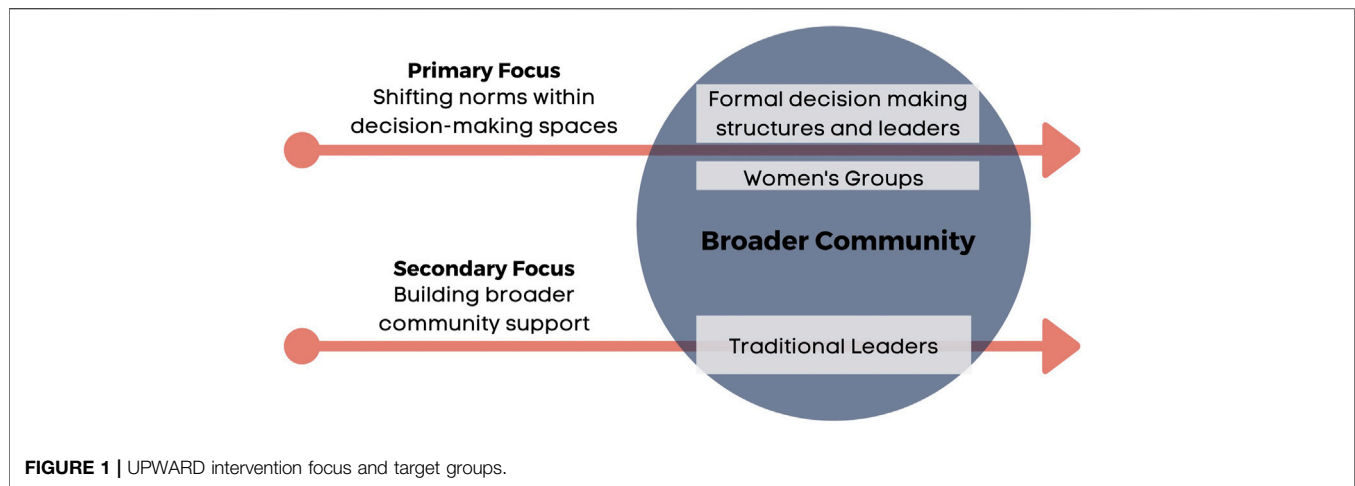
**Primary Focus**
Shifting norms within decision-making spaces

Formal decision making structures and leaders

Women's Groups

**Broader Community**

**Secondary Focus**
Building broader community support

Traditional Leaders

**FIGURE 1 |** UPWARD intervention focus and target groups.